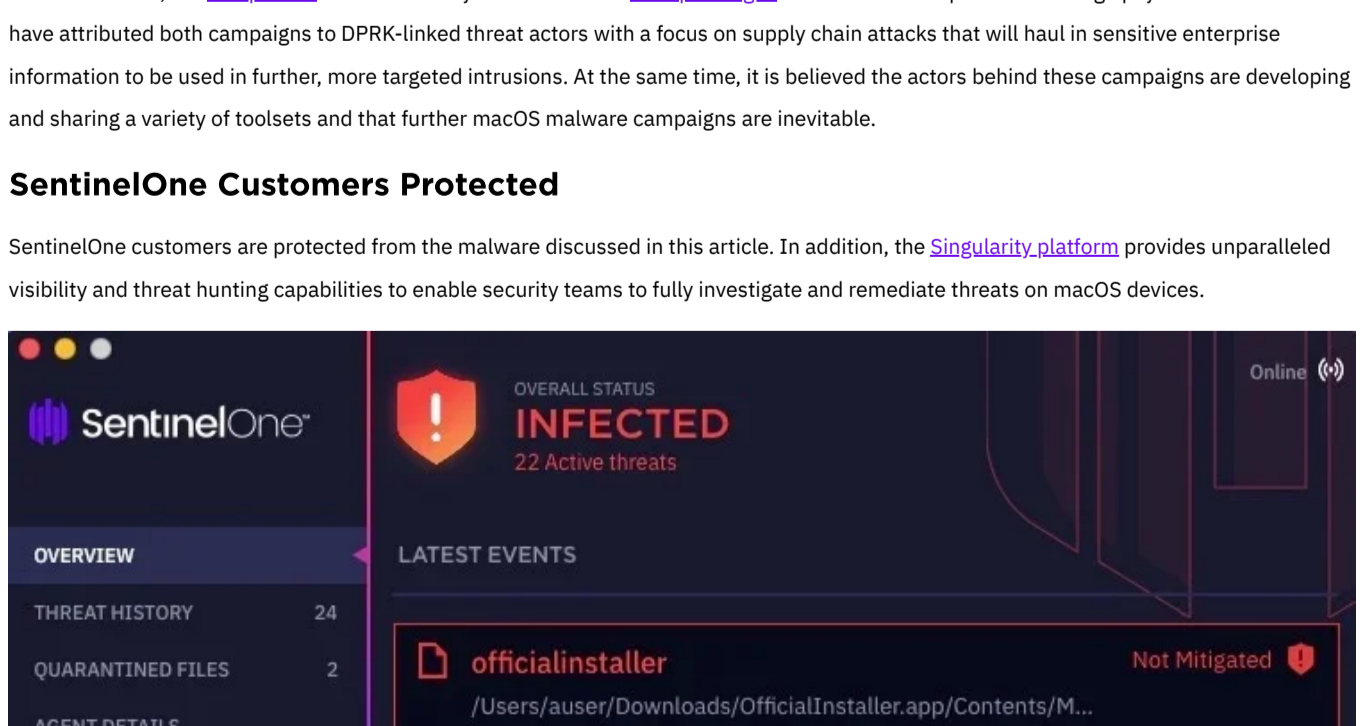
have attributed both campaigns to DPRK-linked threat actors with a focus on supply chain attacks that will haul in sensitive enterprise information to be used in further, more targeted intrusions. At the same time, it is believed the actors behind these campaigns are developing and sharing a variety of toolsets and that further macOS malware campaigns are inevitable.

SentinelOne Customers Protected

SentinelOne customers are protected from the malware discussed in this article. In addition, the Singularity platform provides unparalleled visibility and threat hunting capabilities to enable security teams to fully investigate and remediate threats on macOS devices.

SentinelOne

OVERALL STATUS
INFECTED
22 Active threats

Online

OVERVIEW
THREAT HISTORY 24
QUARANTINED FILES 2
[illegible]

LATEST EVENTS

officialinstaller
/Users/auser/Downloads/OfficialInstaller.app/Contents/M...
Not Mitigated